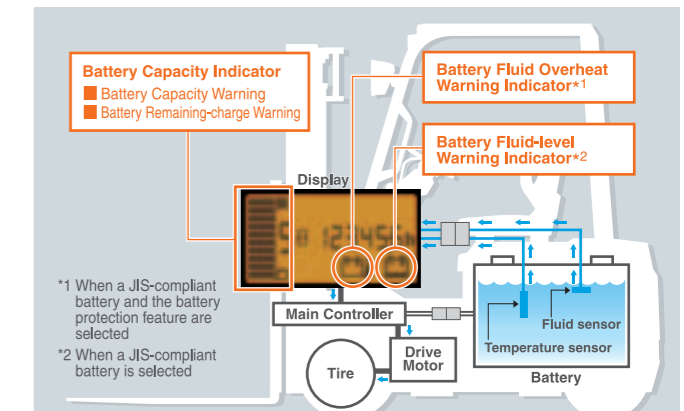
Battery Capacity Indicator
Battery Capacity Warning
Battery Remaining-charge Warning

Battery Fluid Overheat Warning Indicator*1

Battery Fluid-level Warning Indicator*2

Display

12:45

*1 When a JIS-compliant battery and the battery protection feature are selected

*2 When a JIS-compliant battery is selected

Main Controller

Fluid sensor

Temperature sensor

Drive Motor

Tire

Battery